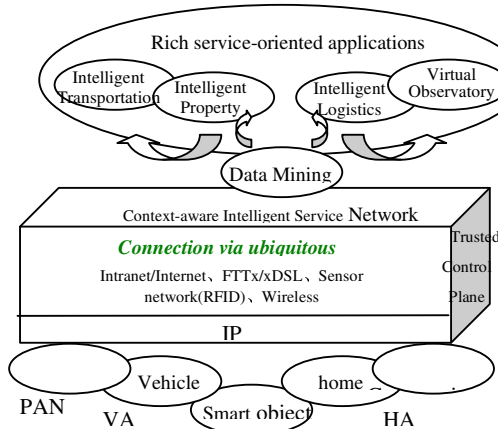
Rich service-oriented applications

Intelligent Transportation

Intelligent Property

Intelligent Logistics

Virtual Observatory

Data Mining

Context-aware Intelligent Service Network

*Connection via ubiquitous*

Intranet/Internet、FTTx/xDSL、Sensor network(RFID)、Wireless

Trusted Control Plane

IP

PAN

Vehicle

VA

Smart object

home

HA

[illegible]